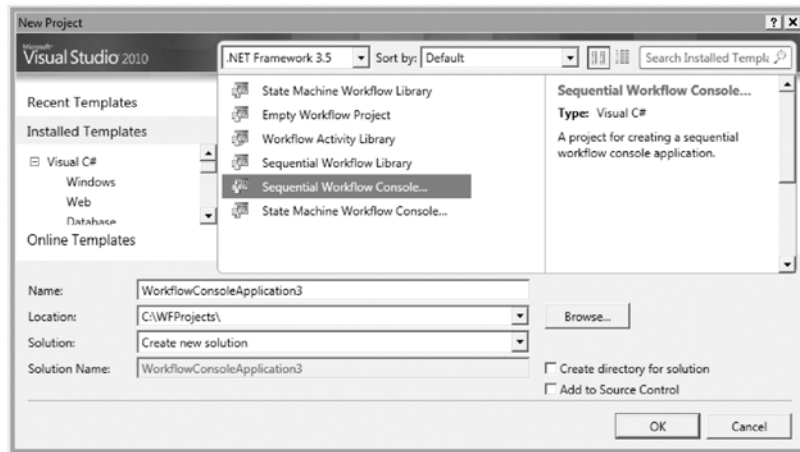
New Project

? X

Microsoft Visual Studio 2010

.NET Framework 3.5

Sort by: Default

Search Installed Templa

Recent Templates

Installed Templates

⊟ Visual C#

Windows

Web

Database

Online Templates

State Machine Workflow Library

Empty Workflow Project

Workflow Activity Library

Sequential Workflow Library

Sequential Workflow Console...

State Machine Workflow Console...

Sequential Workflow Console...

Type: Visual C#

A project for creating a sequential workflow console application.

Name: WorkflowConsoleApplication3

Location: C:\WFProjects\

Browse...

Solution: Create new solution

Solution Name: WorkflowConsoleApplication3

Create directory for solution

Add to Source Control

OK

Cancel